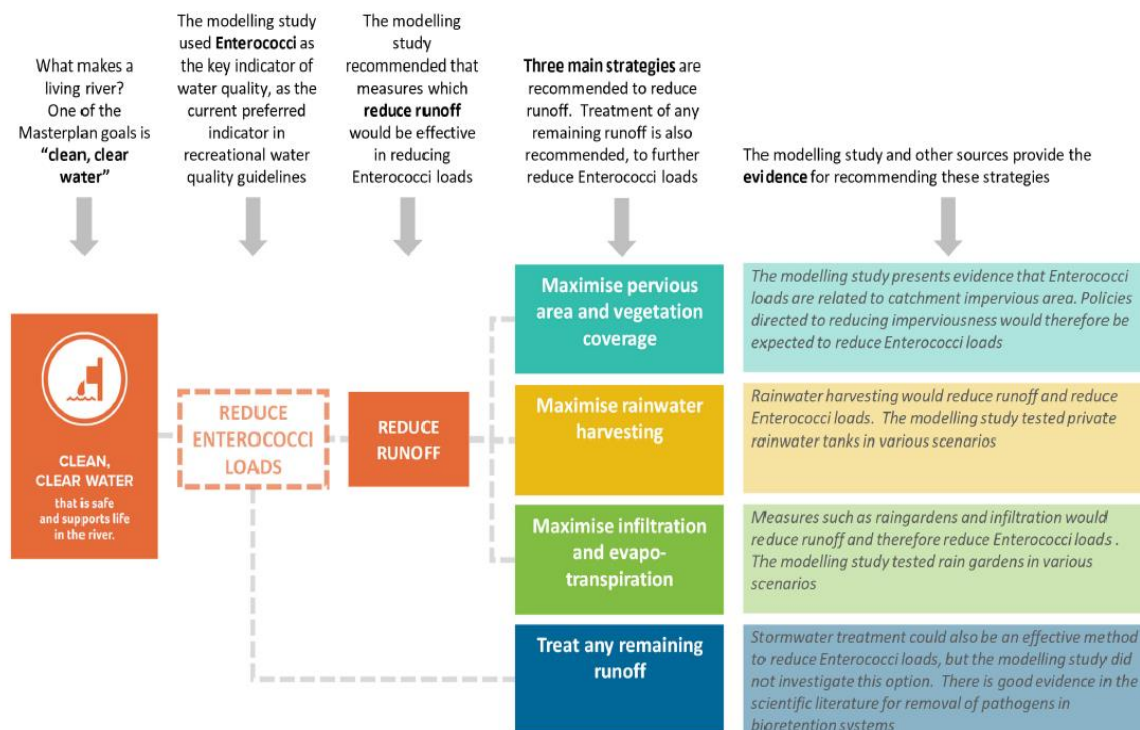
What makes a living river? One of the Masterplan goals is **"clean, clear water"**

The modelling study used **Enterococci** as the key indicator of water quality, as the current preferred indicator in recreational water quality guidelines

The modelling study recommended that measures which **reduce runoff** would be effective in reducing Enterococci loads

**Three main strategies** are recommended to reduce runoff. Treatment of any remaining runoff is also recommended, to further reduce Enterococci loads

The modelling study and other sources provide the **evidence** for recommending these strategies

CLEAN, CLEAR WATER that is safe and supports life in the river.

REDUCE ENTEROCOCCI LOADS

REDUCE RUNOFF

Maximise pervious area and vegetation coverage

*The modelling study presents evidence that Enterococci loads are related to catchment impervious area. Policies directed to reducing imperviousness would therefore be expected to reduce Enterococci loads*

Maximise rainwater harvesting

*Rainwater harvesting would reduce runoff and reduce Enterococci loads. The modelling study tested private rainwater tanks in various scenarios*

Maximise infiltration and evapo-transpiration

*Measures such as raingardens and infiltration would reduce runoff and therefore reduce Enterococci loads . The modelling study tested rain gardens in various scenarios*

Treat any remaining runoff

*Stormwater treatment could also be an effective method to reduce Enterococci loads, but the modelling study did not investigate this option. There is good evidence in the scientific literature for removal of pathogens in bioretention systems*